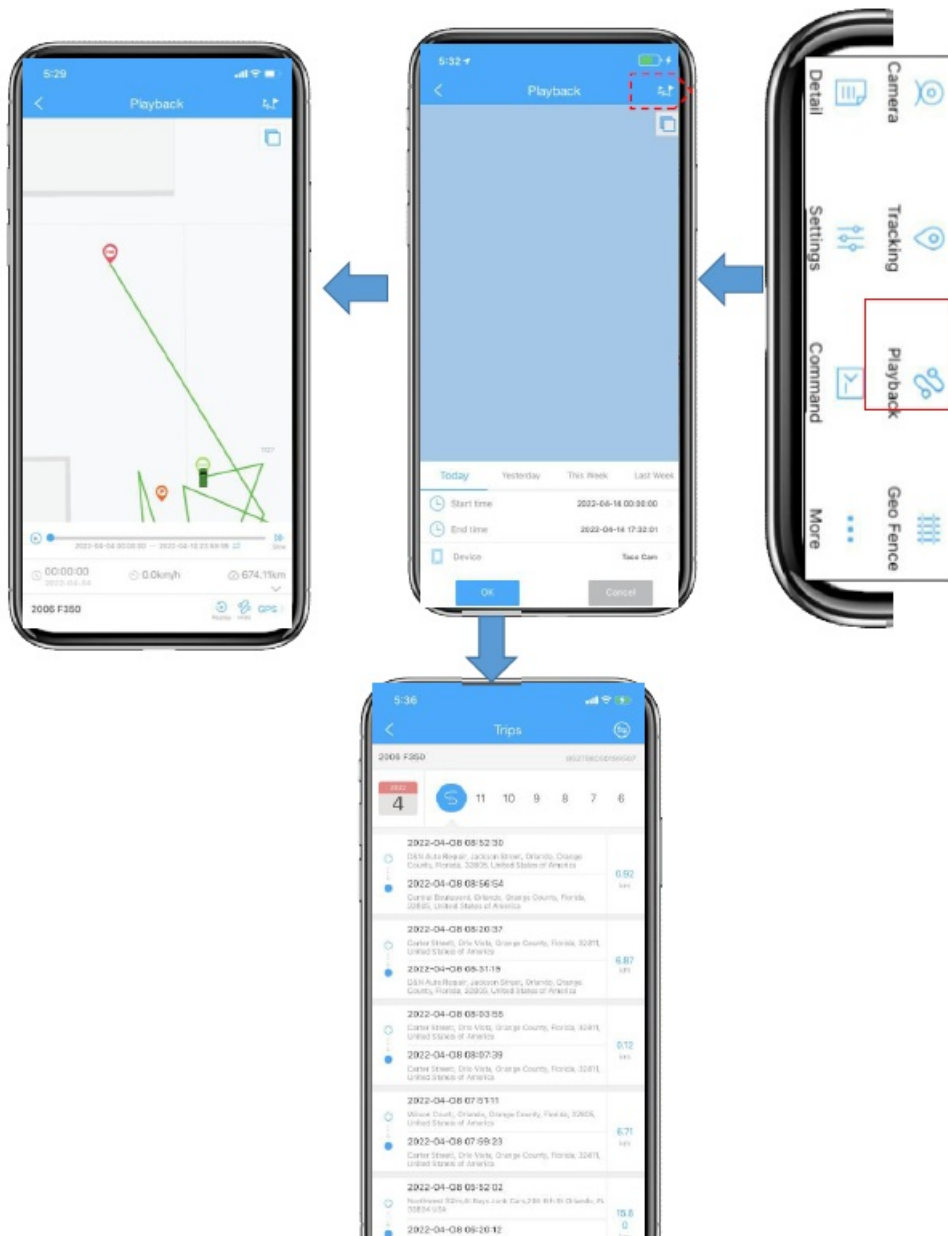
5:29

Playback

2022-04-04 00:00:00 — 2022-04-10 23:59:59

00:00:00
2022-04-04

0.0km/h

674.11km

2006 F350

GPS

5:32

Playback

Today

Yesterday

This Week

Last Week

Start time

2022-04-14 00:00:00

End time

2022-04-14 17:32:01

Device

Taco Cam

OK

Cancel

Camera

Detail

Tracking

Settings

Playback

Command

Geo Fence

More

5:36

Trips

2006 F350

4

11 10 9 8 7 6

2022-04-08 08:52:30
D&N Auto Repair, Jackson Street, Orlando, Orange County, Florida, 32805, United States of America

2022-04-08 08:56:54
Central Boulevard, Orlando, Orange County, Florida, 32805, United States of America

0.92 km

2022-04-08 08:20:37
Carter Street, Orlo Vista, Orange County, Florida, 32811, United States of America

2022-04-08 08:31:19
D&N Auto Repair, Jackson Street, Orlando, Orange County, Florida, 32805, United States of America

6.87 km

2022-04-08 08:03:55
Carter Street, Orlo Vista, Orange County, Florida, 32811, United States of America

2022-04-08 08:07:39
Carter Street, Orlo Vista, Orange County, Florida, 32811, United States of America

0.12 km

2022-04-08 07:51:11
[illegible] Court, Orlando, Orange County, Florida, 32808, United States of America

2022-04-08 07:59:23
Carter Street, Orlo Vista, Orange County, Florida, 32811, United States of America

6.71 km

2022-04-08 05:52:02
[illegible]

2022-04-08 06:20:12

15.8